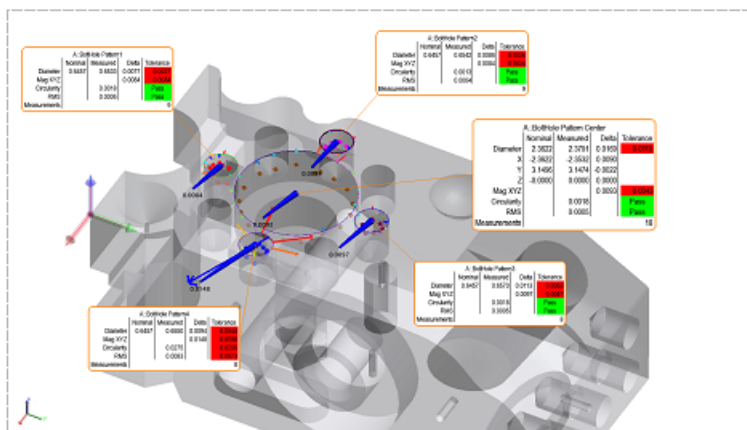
A: BoltHole Pattern1

| | Nominal | Measured | Delta | Tolerance |
|---|---|---|---|---|
| Diameter | 0.6457 | 0.6620 | -0.0077 | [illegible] |
| Mag XYZ | | | 0.0064 | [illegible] |
| Circularity | | 0.0018 | | Pass |
| RMS | | 0.0006 | | Pass |
| Measurements | | | | 9 |

A: BoltHole Pattern2

| | Nominal | Measured | Delta | Tolerance |
|---|---|---|---|---|
| Diameter | 0.6457 | 0.6542 | 0.0085 | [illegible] |
| Mag XYZ | | | 0.0062 | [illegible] |
| Circularity | | 0.0013 | | Pass |
| RMS | | 0.0004 | | Pass |
| Measurements | | | | 9 |

A: BoltHole Pattern Center

| | Nominal | Measured | Delta | Tolerance |
|---|---|---|---|---|
| Diameter | 2.3622 | 2.3781 | 0.0159 | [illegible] |
| X | -2.3622 | -2.3532 | 0.0090 | |
| Y | 3.1496 | 3.1474 | -0.0022 | |
| Z | -0.0000 | 0.0000 | 0.0000 | |
| Mag XYZ | | | 0.0093 | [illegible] |
| Circularity | | 0.0018 | | Pass |
| RMS | | 0.0005 | | Pass |
| Measurements | | | | 18 |

0.0064

0.0062

0.0093

0.0077

0.0148

A: BoltHole Pattern3

| | Nominal | Measured | Delta | Tolerance |
|---|---|---|---|---|
| Diameter | 0.6457 | 0.6570 | 0.0113 | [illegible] |
| Mag XYZ | | | 0.0077 | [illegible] |
| Circularity | | 0.0018 | | Pass |
| RMS | | 0.0005 | | Pass |
| Measurements | | | | 9 |

A: BoltHole Pattern4

| | Nominal | Measured | Delta | Tolerance |
|---|---|---|---|---|
| Diameter | 0.6457 | 0.6600 | 0.0094 | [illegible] |
| Mag XYZ | | | 0.0148 | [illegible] |
| Circularity | | 0.0270 | | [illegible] |
| RMS | | 0.0063 | | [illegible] |
| Measurements | | | | 9 |